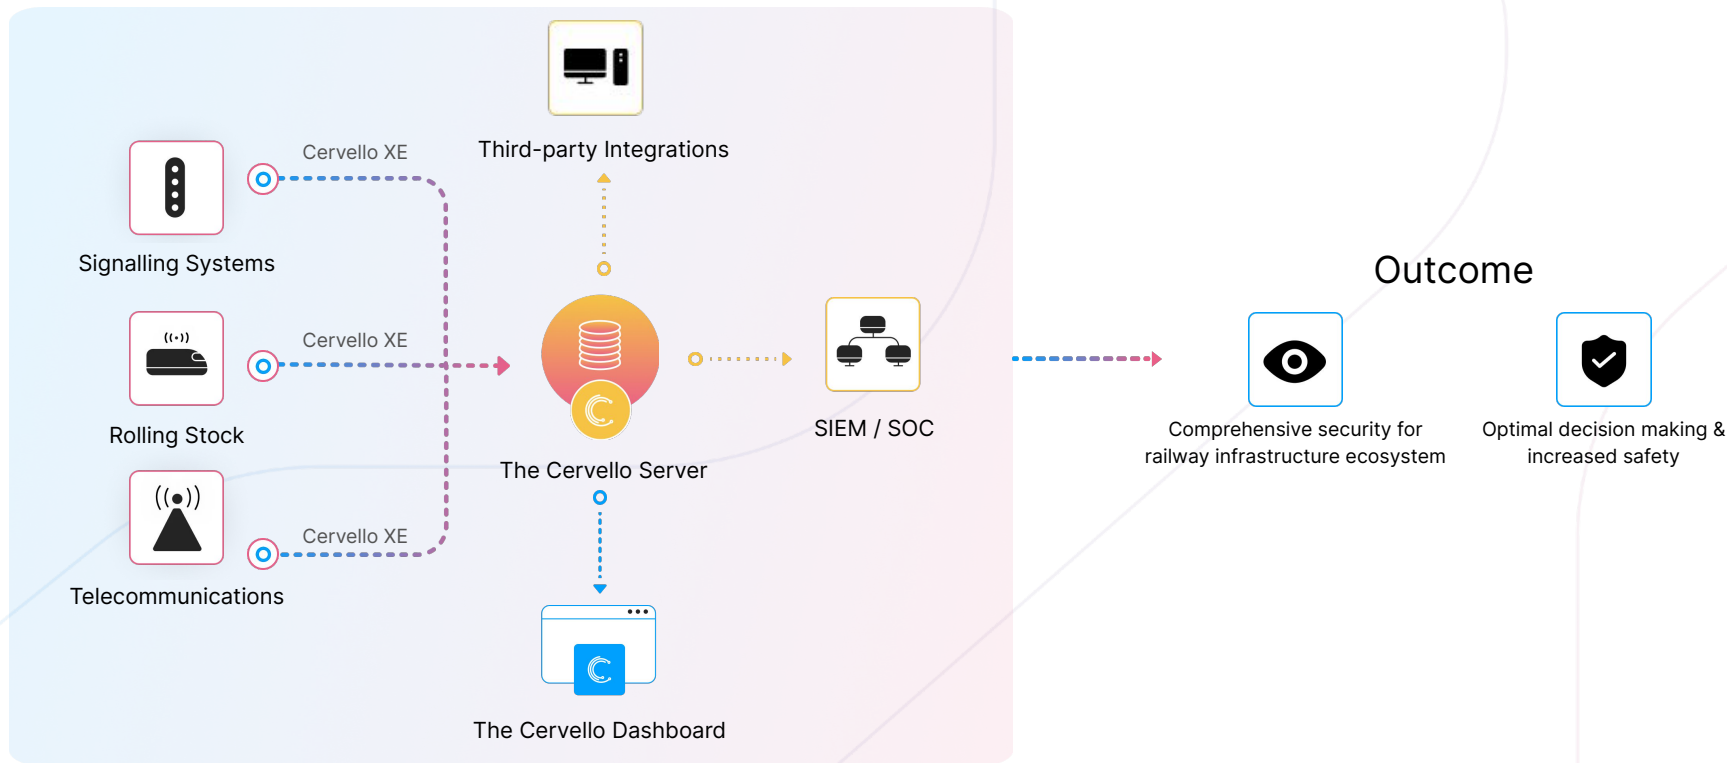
Third-party Integrations

Cervello XE

Signalling Systems

Cervello XE

Rolling Stock

Cervello XE

Telecommunications

The Cervello Server

SIEM / SOC

The Cervello Dashboard

Outcome

Comprehensive security for railway infrastructure ecosystem

Optimal decision making & increased safety